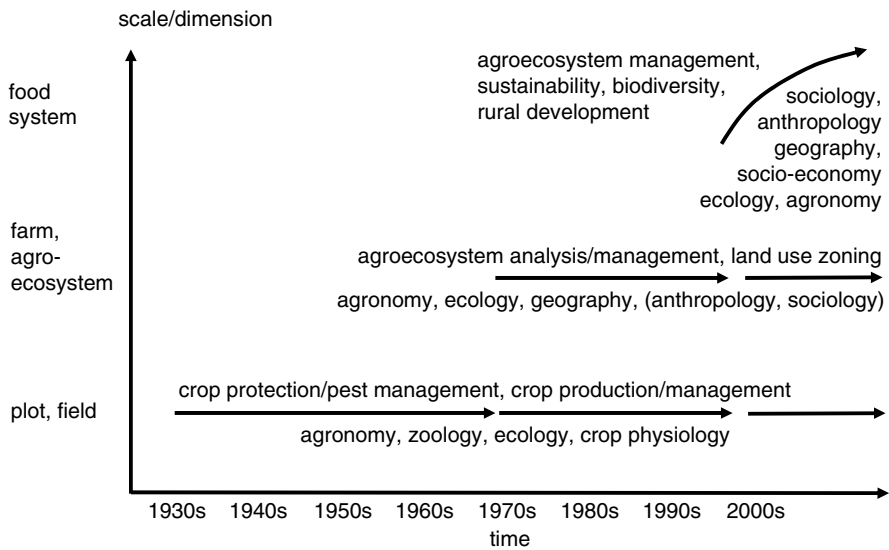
scale/dimension

food system

agroecosystem management, sustainability, biodiversity, rural development

sociology, anthropology geography, socio-economy ecology, agronomy

farm, agro-ecosystem

agroecosystem analysis/management, land use zoning

agronomy, ecology, geography, (anthropology, sociology)

plot, field

crop protection/pest management, crop production/management

agronomy, zoology, ecology, crop physiology

1930s 1940s 1950s 1960s 1970s 1980s 1990s 2000s

time